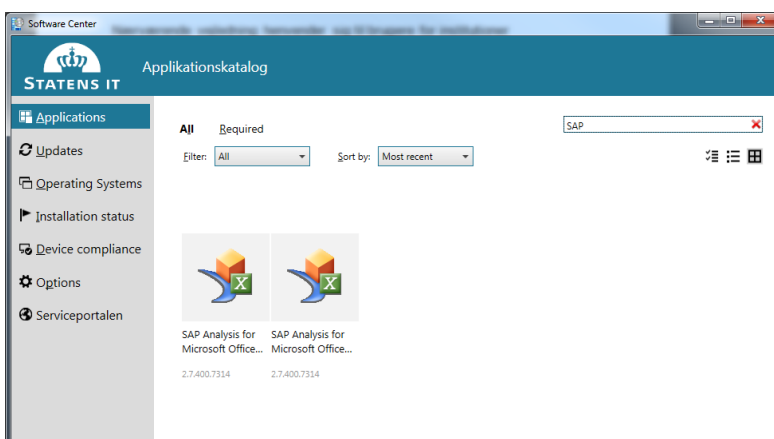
Software Center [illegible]

STATENS IT

Applikationskatalog

Applications

Updates

Operating Systems

Installation status

Device compliance

Options

Serviceportalen

All Required

SAP

Filter: All

Sort by: Most recent

X

SAP Analysis for Microsoft Office...

2.7.400.7314

X

SAP Analysis for Microsoft Office...

2.7.400.7314